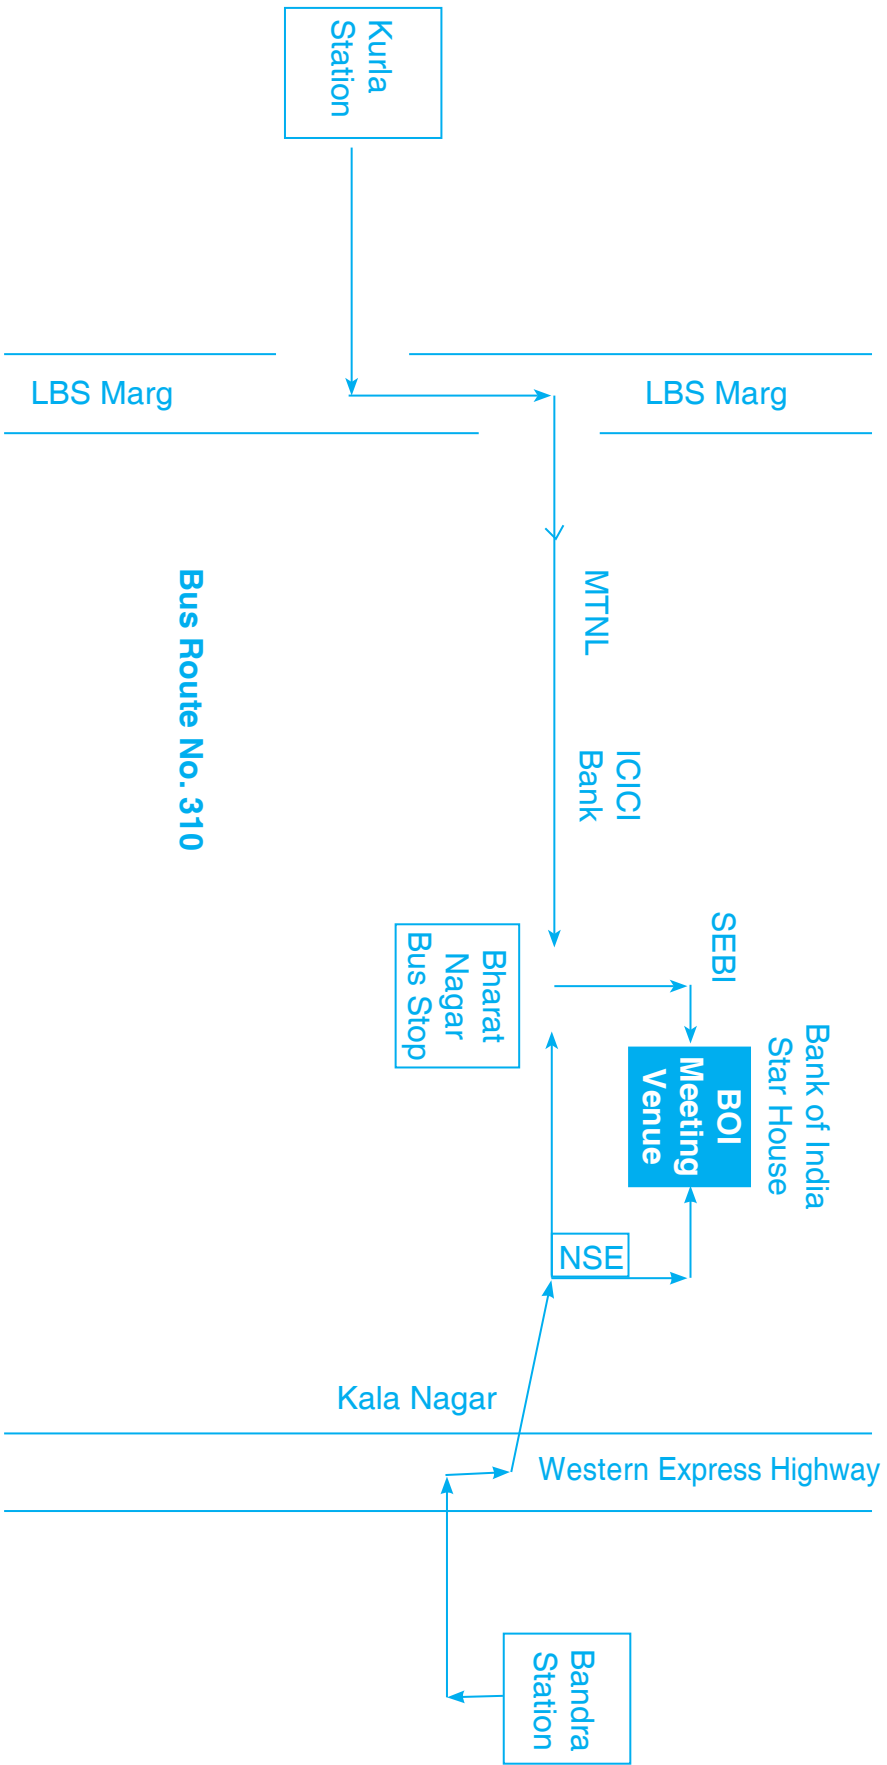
Kurla Station

LBS Marg

LBS Marg

Bus Route No. 310

MTNL

ICICI Bank

SEBI

Bharat Nagar Bus Stop

Bank of India Star House

BOI Meeting Venue

NSE

Kala Nagar

Western Express Highway

Bandra Station